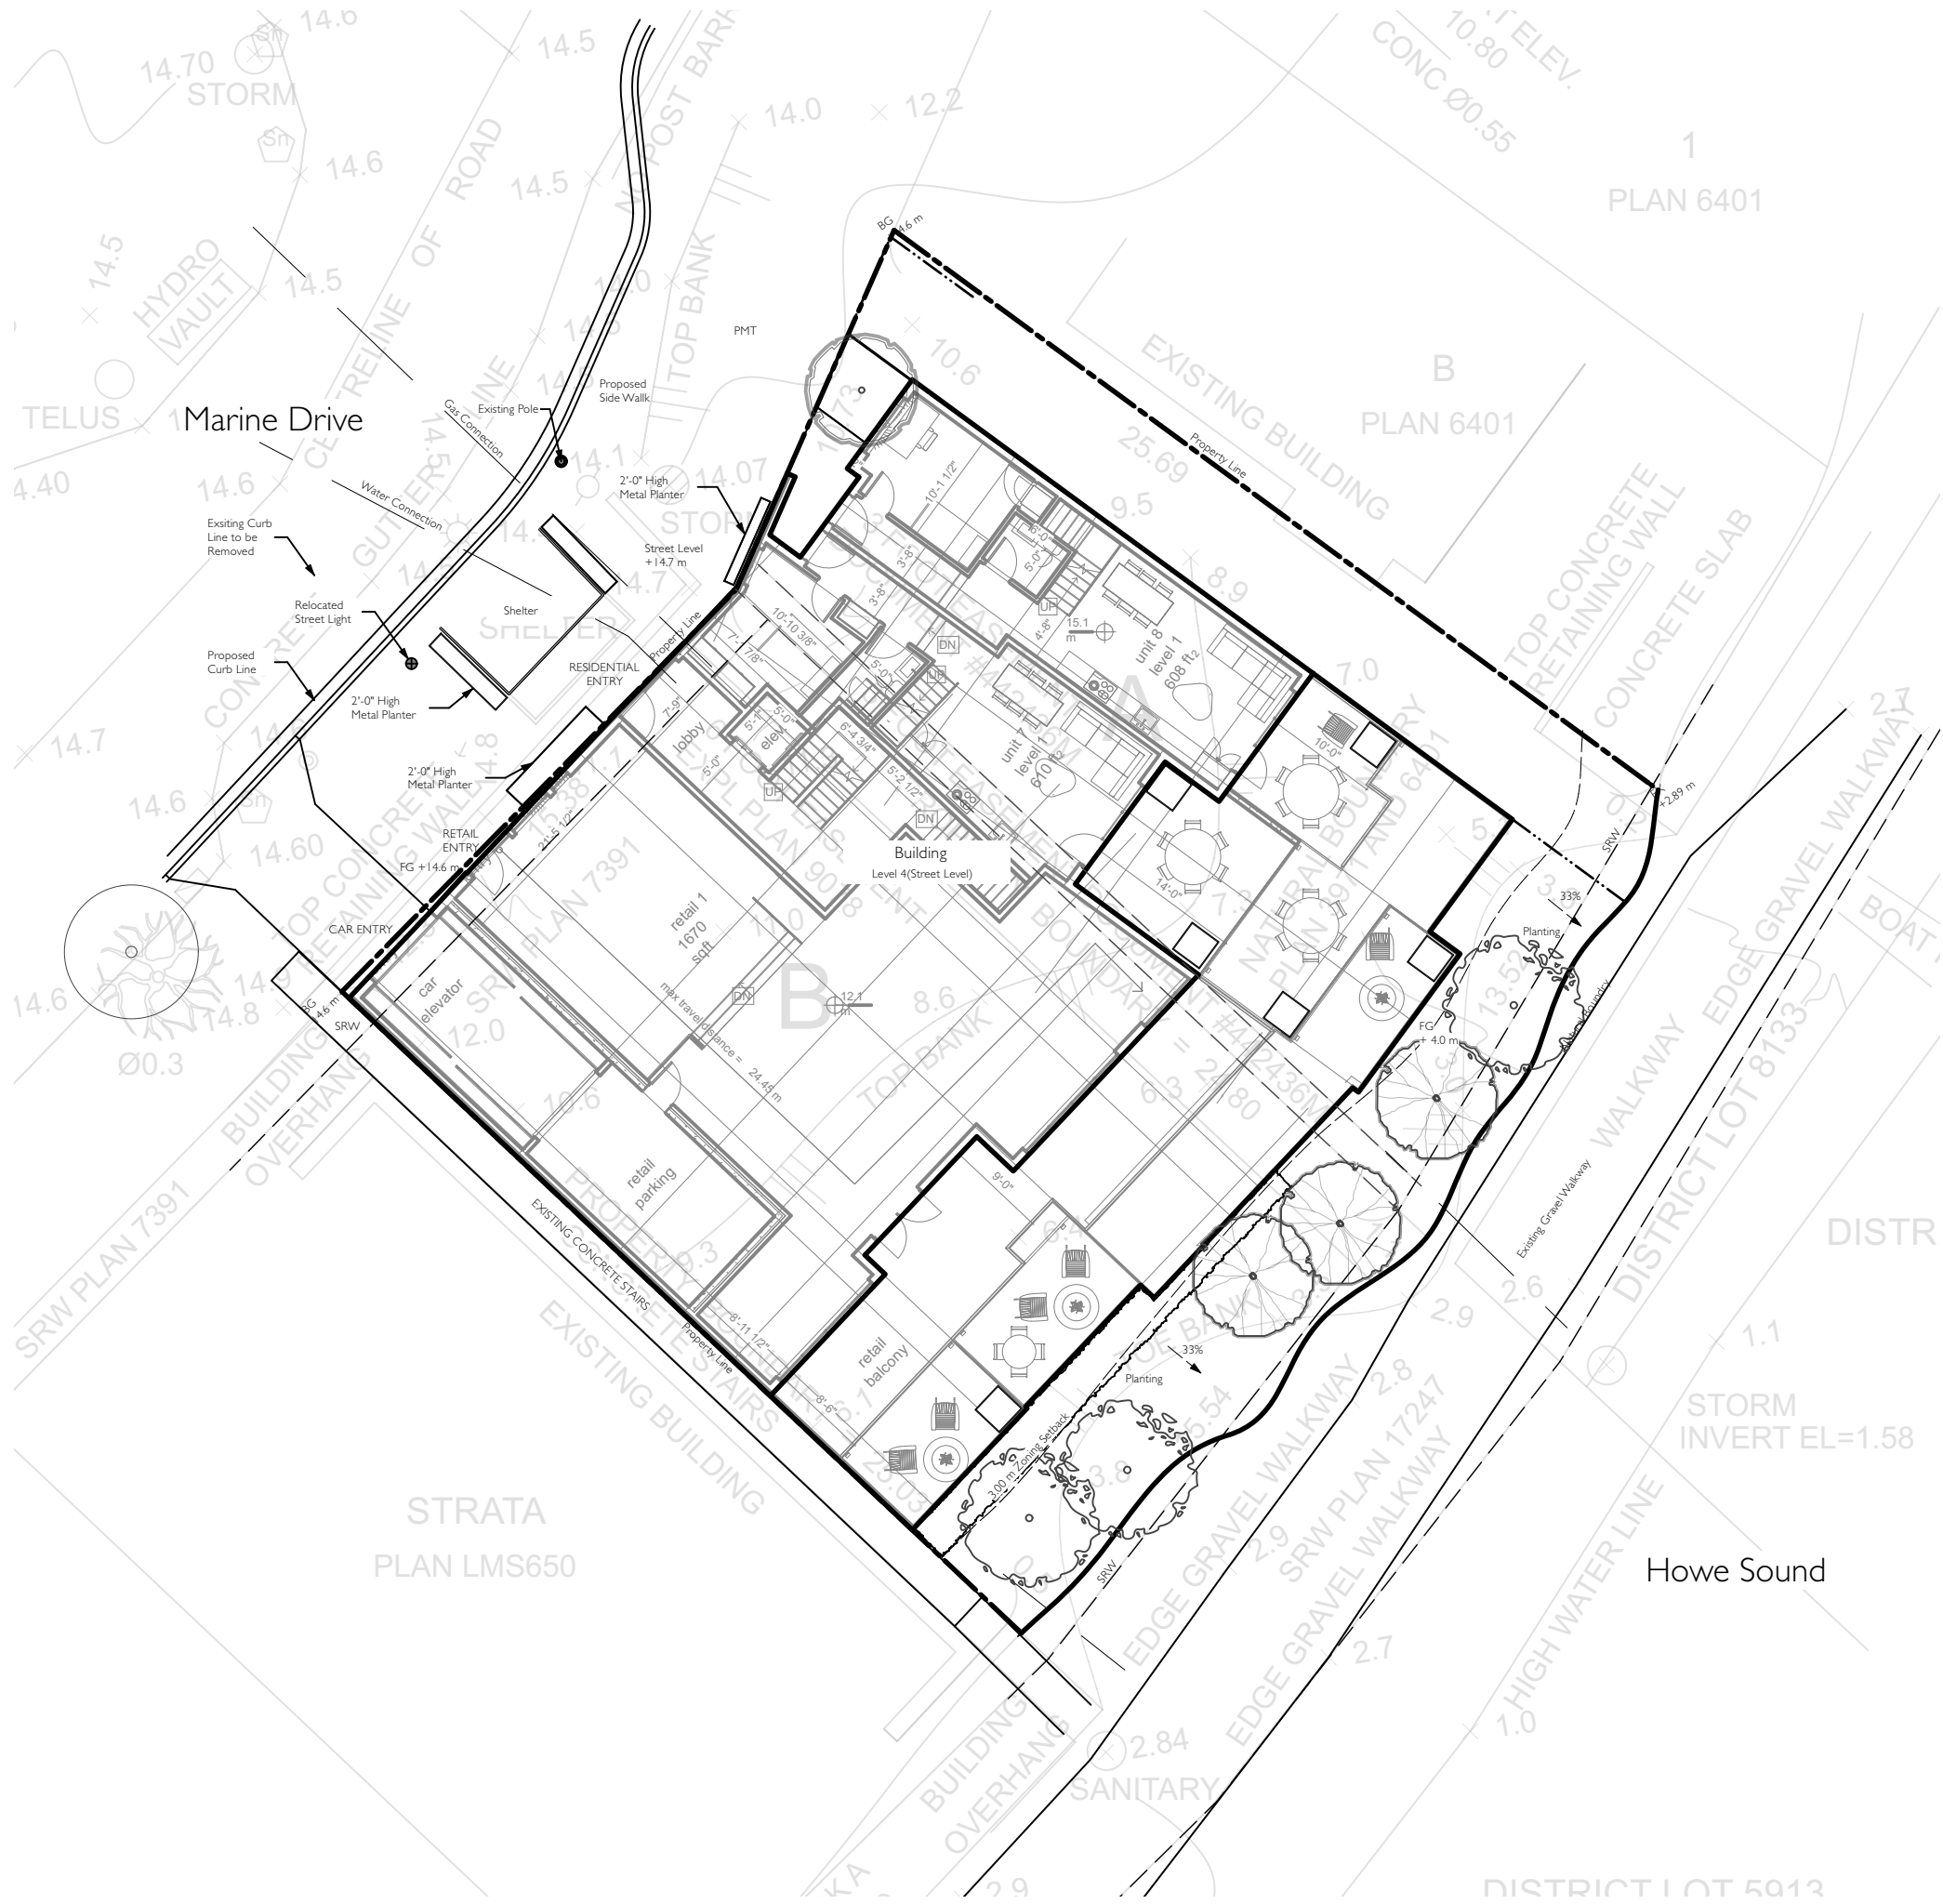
14.6
14.70
STORM
14.5
14.6
14.0
12.2
14.5
ROAD
OF
HYDRO VAULT
14.5
14.5
TELUS
4.40
Marine Drive
CENTRELINE
GUTTER
14.6
CONC 0.55
10.80
ELEV.
1
PLAN 6401
TOP BANK
PMT
10.6
B
PLAN 6401
EXISTING BUILDING
25.69
9.5
8.9
Property Line
Existing Pole
Gas Connection
Water Connection
Proposed Side Walk
2'-0" High Metal Planter
14.1
14.07
STORM
Street Level +14.7 m
14.7
Exsiting Curb Line to be Removed
Relocated Street Light
Shelter
SHELTER
Proposed Curb Line
2'-0" High Metal Planter
RESIDENTIAL ENTRY
Property Line
2'-0" High Metal Planter
14.7
14.6
14.60
RETAIL ENTRY
FG +14.6 m
CAR ENTRY
TOP CONCRETE RETAINING WALL
14.8
14.6
Ø0.3
BG 4.6 m
SRW
BUILDING OVERHANG
SRW PLAN 7391
10'-1 1/2"
3'-8"
3'-8"
5'-0"
6'-0"
UP
DN
4'-8"
15.1 m
unit 8 level 1 608 ft2
10'-10 3/8"
7'-7/8"
5'-0"
DN
7'-9"
lobby
5'-0"
5'-5"
elev
6'-4 3/4"
5'-2 1/2"
UP
unit 7 level 1 610 ft2
DN
Building
Level 4(Street Level)
24'-5 1/2"
retail 1 1670 sqft
max travel distance = 24.45 m
car elevator
12.0
DN
12.1 m
B
8.6
TOP BANK
BOUNDARY
6.3
80
10'-0"
14'-0"
7.0
TOP CONCRETE RETAINING WALL
CONCRETE SLAB
+2.89 m
SRW
33%
Planting
FG + 4.0 m
13.5
EDGE GRAVEL WALKWAY
WALKWAY
BOAT
DISTRICT LOT 8133
Existing Gravel Walkway
DISTR
2.6
10.6
retail parking
PROPERTY
9.3
EXISTING CONCRETE STAIRS
Property Line
8'-11 1/2"
8'-6"
9'-0"
retail balcony
6.4
33%
Planting
3.00 m Zoning Setback
15.54
3.8
2.9
1.1
STORM INVERT EL=1.58
2.8
SRW PLAN 17247
EDGE GRAVEL WALKWAY
HIGH WATER LINE
1.0
Howe Sound
2.7
2.9
SRW
EXISTING BUILDING
23.03
STRATA
PLAN LMS650
BUILDING OVERHANG
2.84
SANITARY
2.9
DISTRICT LOT 5913